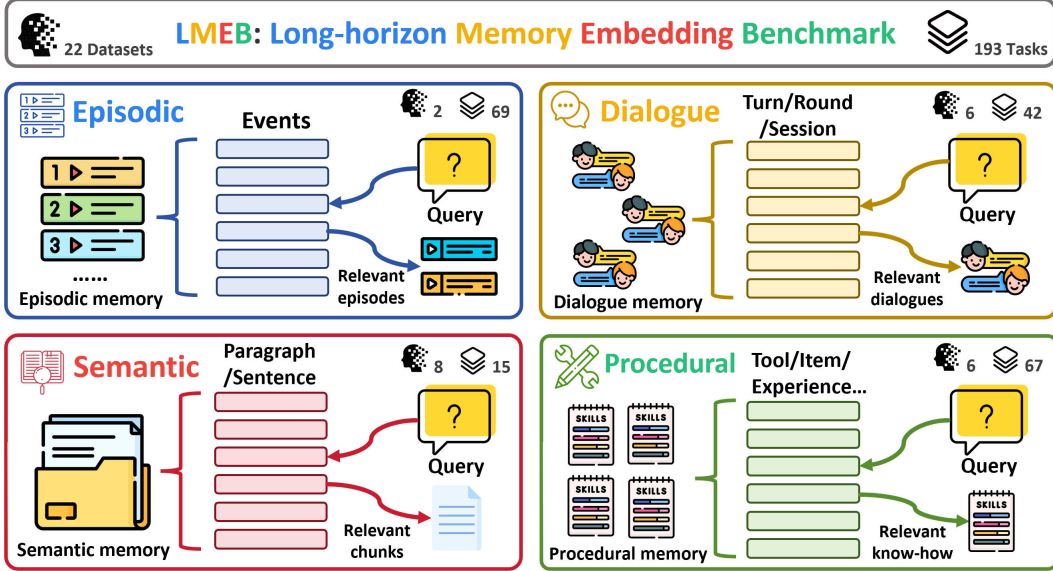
22 Datasets

LMEB: Long-horizon Memory Embedding Benchmark

193 Tasks

Episodic

2 69

Events

1
2
3
......

Episodic memory

?

Query

Relevant episodes

Dialogue

Turn/Round /Session

6 42

Dialogue memory

?

Query

Relevant dialogues

Semantic

Paragraph /Sentence

8 15

Semantic memory

?

Query

Relevant chunks

Procedural

Tool/Item/ Experience...

6 67

SKILLS
SKILLS
SKILLS
SKILLS

Procedural memory

?

Query

SKILLS

Relevant know-how